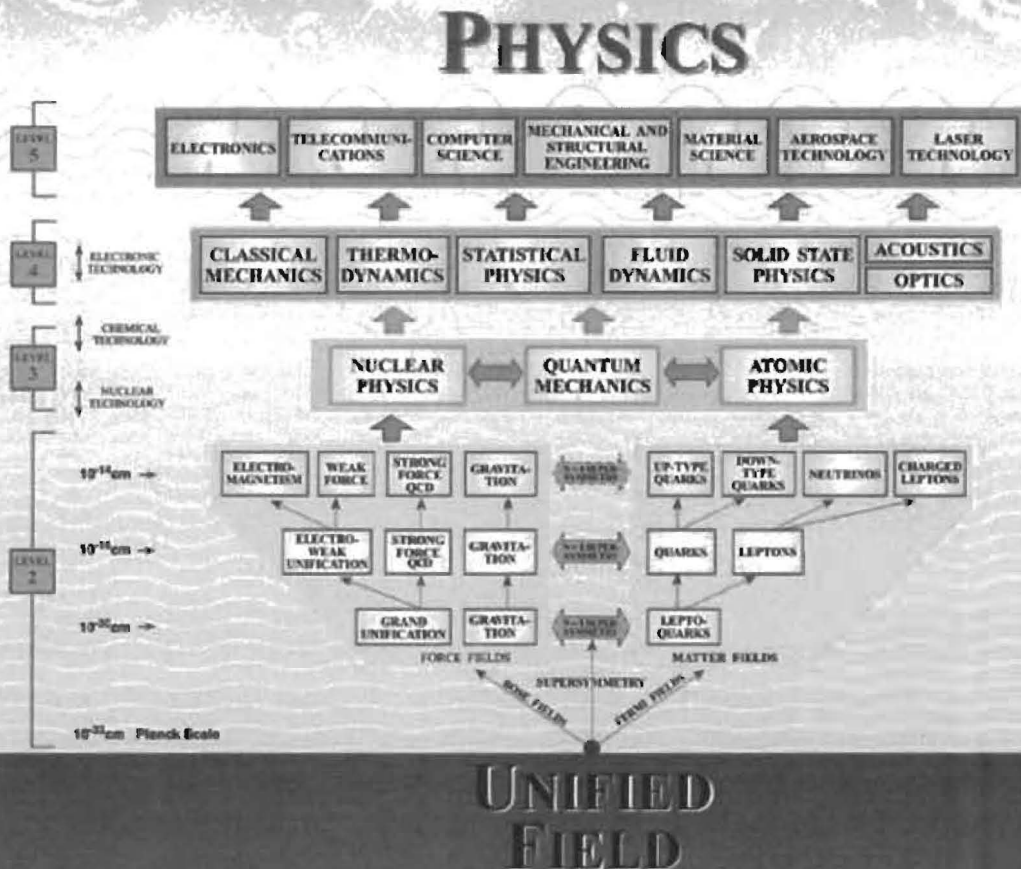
PHYSICS

LEVEL 5

ELECTRONICS | TELECOMMUNICATIONS | COMPUTER SCIENCE | MECHANICAL AND STRUCTURAL ENGINEERING | MATERIAL SCIENCE | AEROSPACE TECHNOLOGY | LASER TECHNOLOGY

LEVEL 4

ELECTRONIC TECHNOLOGY

CLASSICAL MECHANICS | THERMODYNAMICS | STATISTICAL PHYSICS | FLUID DYNAMICS | SOLID STATE PHYSICS | ACOUSTICS | OPTICS

CHEMICAL TECHNOLOGY

LEVEL 3

NUCLEAR TECHNOLOGY

NUCLEAR PHYSICS | QUANTUM MECHANICS | ATOMIC PHYSICS

LEVEL 2

$10^{-16}$cm →

ELECTROMAGNETISM | WEAK FORCE | STRONG FORCE QCD | GRAVITATION | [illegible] | UP-TYPE QUARKS | DOWN-TYPE QUARKS | NEUTRINOS | CHARGED LEPTONS

$10^{-18}$cm →

ELECTROWEAK UNIFICATION | STRONG FORCE QCD | GRAVITATION | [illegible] | QUARKS | LEPTONS

$10^{-30}$cm →

GRAND UNIFICATION | GRAVITATION | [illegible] | LEPTOQUARKS

FORCE FIELDS

MATTER FIELDS

SUPERSYMMETRY

BOSE FIELDS

FERMI FIELDS

$10^{-33}$cm Planck Scale

UNIFIED FIELD